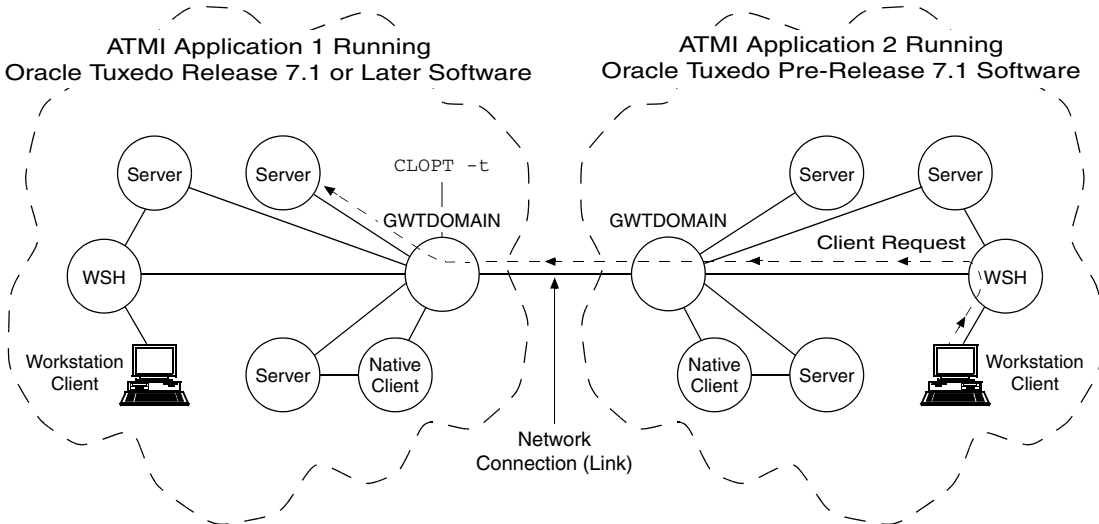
ATMI Application 1 Running
Oracle Tuxedo Release 7.1 or Later Software

ATMI Application 2 Running
Oracle Tuxedo Pre-Release 7.1 Software

Server

Server

CLOPT -t

GWTDOMAIN

WSH

Workstation Client

Server

Native Client

GWTDOMAIN

Server

Server

Client Request

WSH

Native Client

Server

Workstation Client

Network Connection (Link)